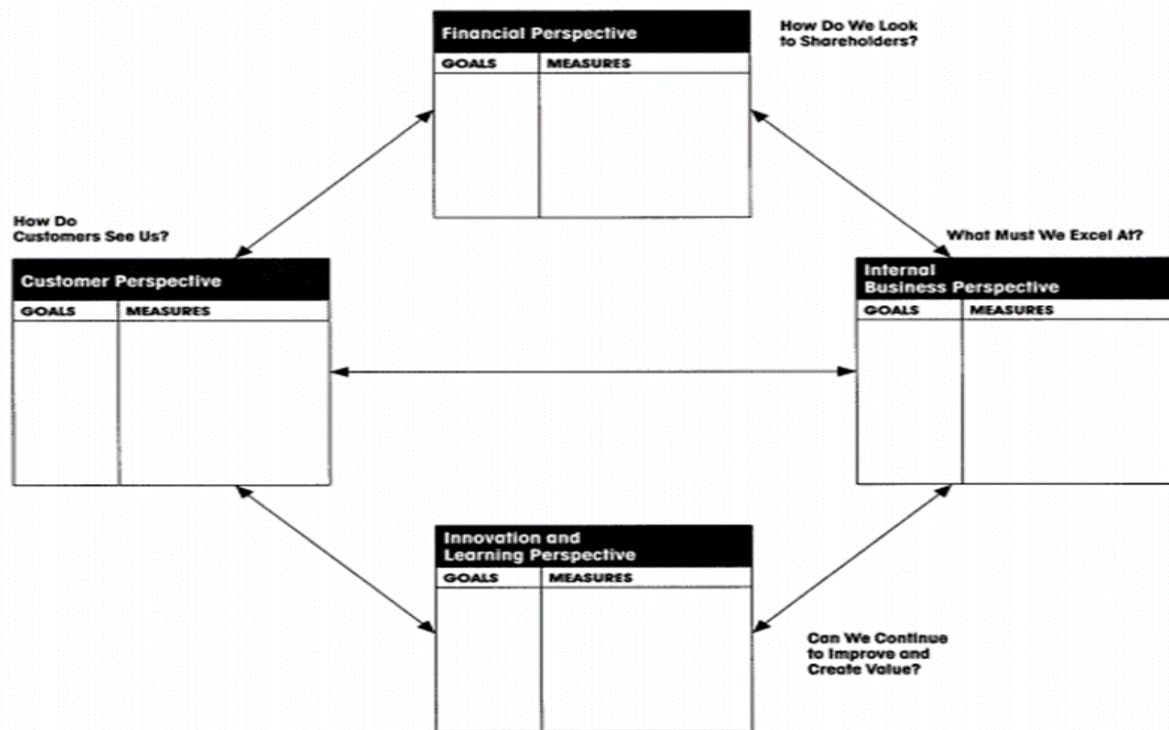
Financial Perspective

| GOALS | MEASURES |
|---|---|
| | |

How Do We Look to Shareholders?

How Do Customers See Us?

Customer Perspective

| GOALS | MEASURES |
|---|---|
| | |

What Must We Excel At?

Internal Business Perspective

| GOALS | MEASURES |
|---|---|
| | |

Innovation and Learning Perspective

| GOALS | MEASURES |
|---|---|
| | |

Can We Continue to Improve and Create Value?